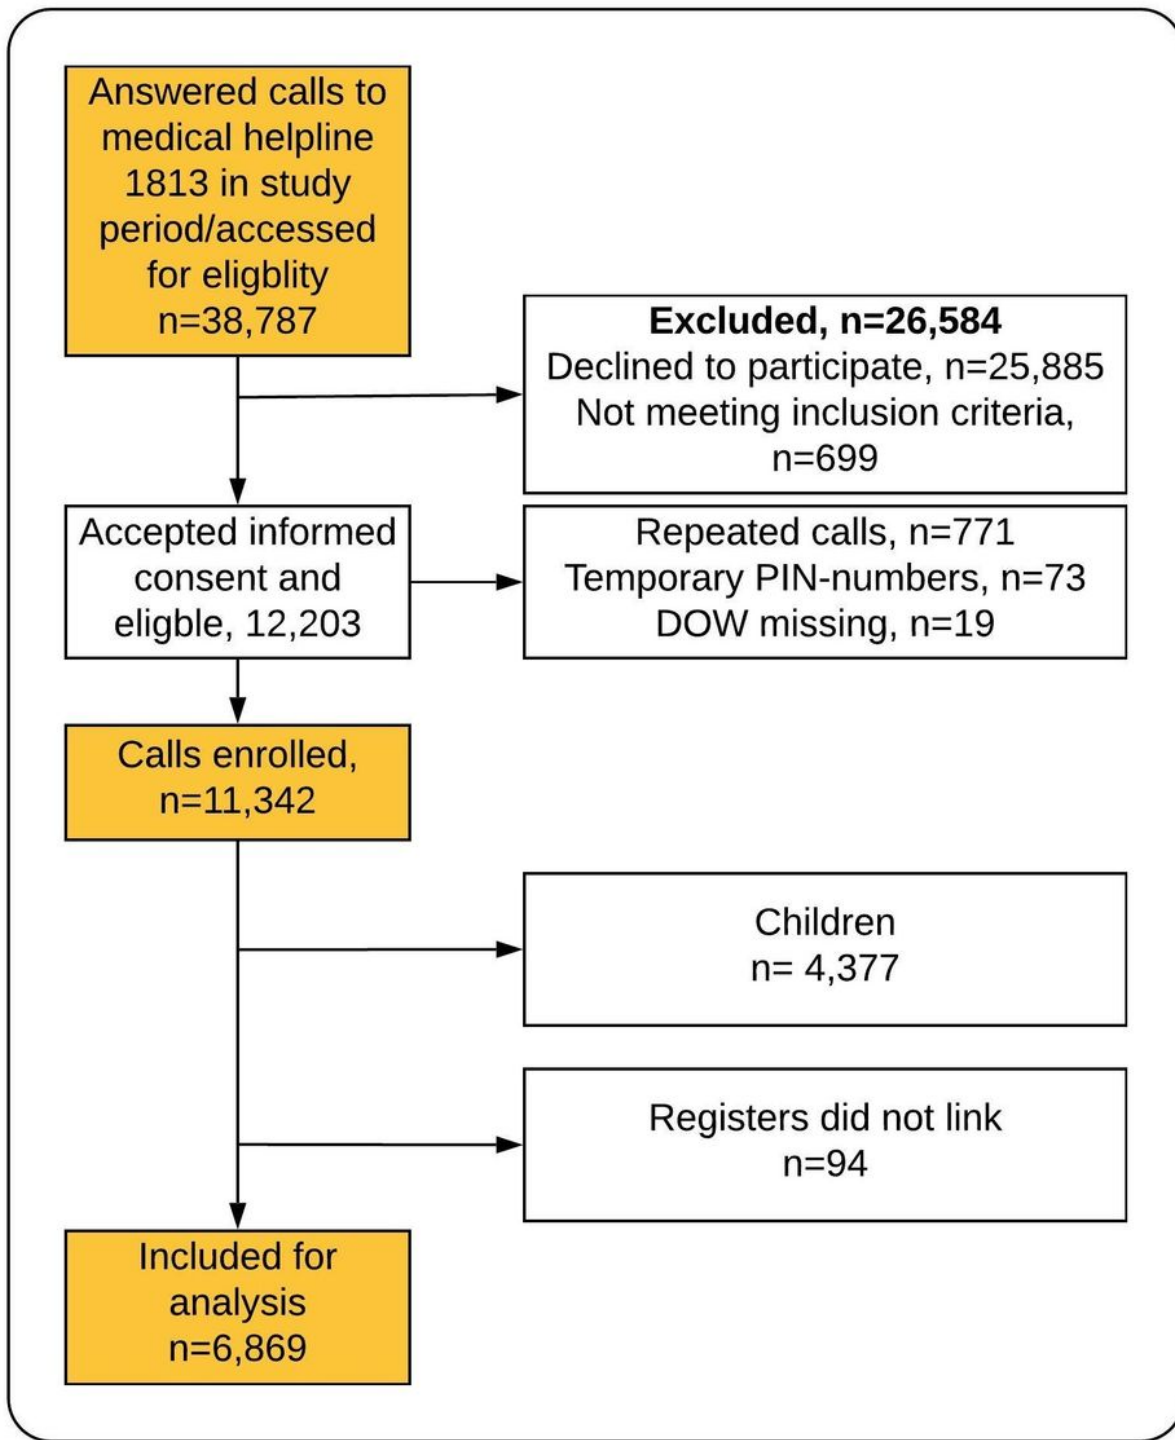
Answered calls to medical helpline 1813 in study period/accessed for eligblity n=38,787

**Excluded, n=26,584**
Declined to participate, n=25,885
Not meeting inclusion criteria, n=699

Accepted informed consent and eligble, 12,203

Repeated calls, n=771
Temporary PIN-numbers, n=73
DOW missing, n=19

Calls enrolled, n=11,342

Children
n= 4,377

Registers did not link
n=94

Included for analysis
n=6,869